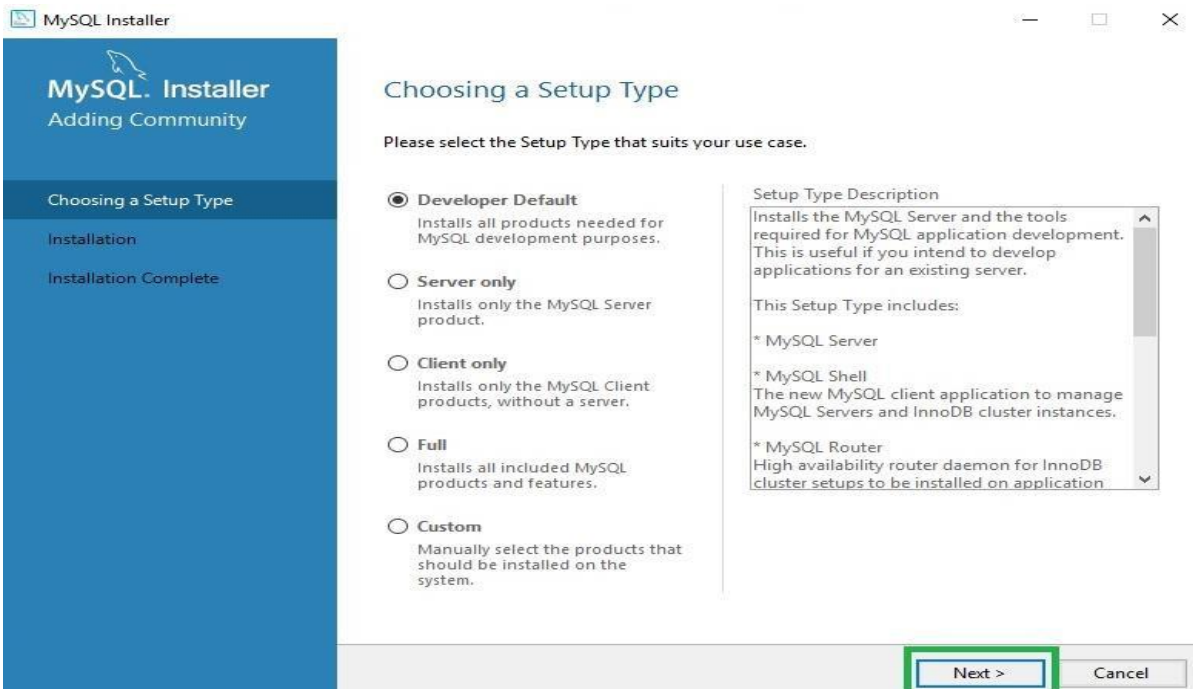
MySQL Installer

MySQL. Installer
Adding Community

Choosing a Setup Type
Installation
Installation Complete

Choosing a Setup Type

Please select the Setup Type that suits your use case.

Developer Default
Installs all products needed for MySQL development purposes.

Server only
Installs only the MySQL Server product.

Client only
Installs only the MySQL Client products, without a server.

Full
Installs all included MySQL products and features.

Custom
Manually select the products that should be installed on the system.

Setup Type Description
Installs the MySQL Server and the tools required for MySQL application development. This is useful if you intend to develop applications for an existing server.

This Setup Type includes:

* MySQL Server

* MySQL Shell
The new MySQL client application to manage MySQL Servers and InnoDB cluster instances.

* MySQL Router
High availability router daemon for InnoDB cluster setups to be installed on application

Next >
Cancel